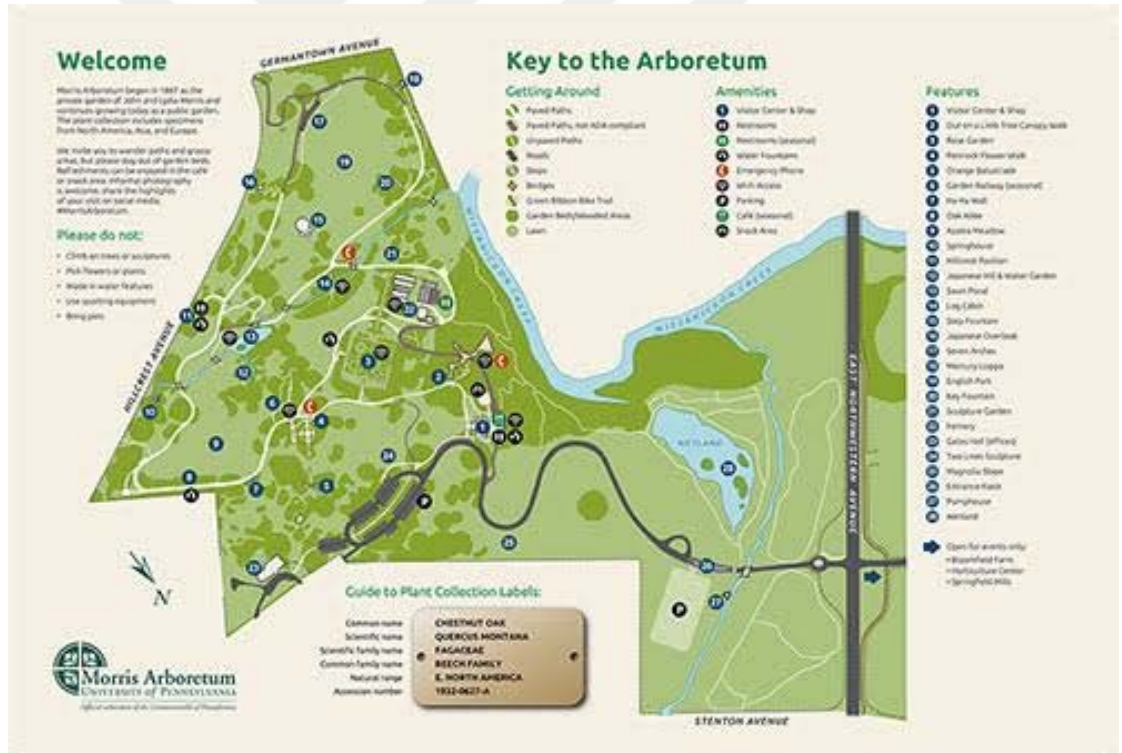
Welcome

Morris Arboretum began in 1887 as the private garden of John and Lydia Morris and continues growing today as a public garden. The plant collection includes specimens from North America, Asia, and Europe.

We invite you to wander paths and grassy areas, but please stay out of garden beds. Refreshments can be enjoyed in the café or snack area. Informal photography is welcome; share the highlights of your visit on social media. #MorrisArboretum

Please do not:

• Climb on trees or sculptures
• Pick flowers or plants
• Wade in water features
• Use sporting equipment
• Bring pets

GERMANTOWN AVENUE

HILLCREST AVENUE

WISSAHICKON CREEK

WETLAND

EAST NORTHWESTERN AVENUE

STENTON AVENUE

N

Key to the Arboretum

Getting Around
Paved Paths
Paved Paths, not ADA compliant
Unpaved Paths
Roads
Steps
Bridges
Green Ribbon Bike Trail
Garden Beds/Wooded Areas
Lawn

Amenities
Visitor Center & Shop
Restrooms
Restrooms (seasonal)
Water Fountains
Emergency Phone
WiFi Access
Parking
Café (seasonal)
Snack Area

Features
1 Visitor Center & Shop
2 Out on a Limb Tree Canopy Walk
3 Rose Garden
4 Pennock Flower Walk
5 Orange Balustrade
6 Garden Railway (seasonal)
7 Ha-Ha Wall
8 Oak Allee
9 Azalea Meadow
10 Springhouse
11 Hillcrest Pavilion
12 Japanese Hill & Water Garden
13 Swan Pond
14 Log Cabin
15 Step Fountain
16 Japanese Overlook
17 Seven Arches
18 Mercury Loggia
19 English Park
20 Key Fountain
21 Sculpture Garden
22 Fernery
23 Gates Hall (offices)
24 Two Lines Sculpture
25 Magnolia Slope
26 Entrance Kiosk
27 Pumphouse
28 Wetland

Open for events only:
• Bloomfield Farm
• Horticulture Center
• Springfield Mills

Guide to Plant Collection Labels:
Common name
Scientific name
Scientific family name
Common family name
Natural range
Accession number

CHESTNUT OAK
QUERCUS MONTANA
FAGACEAE
BEECH FAMILY
E. NORTH AMERICA
1932-0627-A

Morris Arboretum
UNIVERSITY of PENNSYLVANIA
Official arboretum of the Commonwealth of Pennsylvania